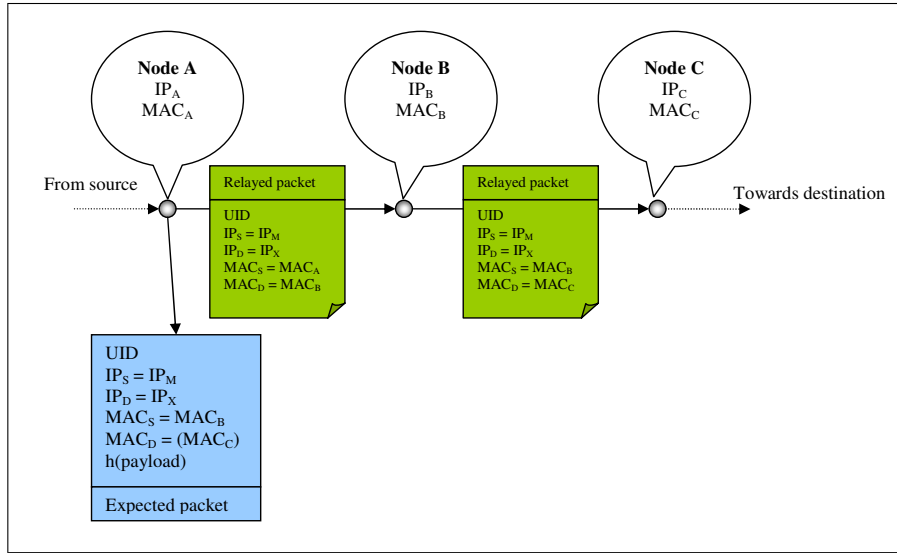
**Node A**
$IP_A$
$MAC_A$

**Node B**
$IP_B$
$MAC_B$

**Node C**
$IP_C$
$MAC_C$

From source

Relayed packet

UID
$IP_S = IP_M$
$IP_D = IP_X$
$MAC_S = MAC_A$
$MAC_D = MAC_B$

Relayed packet

UID
$IP_S = IP_M$
$IP_D = IP_X$
$MAC_S = MAC_B$
$MAC_D = MAC_C$

Towards destination

UID
$IP_S = IP_M$
$IP_D = IP_X$
$MAC_S = MAC_B$
$MAC_D = (MAC_C)$
h(payload)

Expected packet